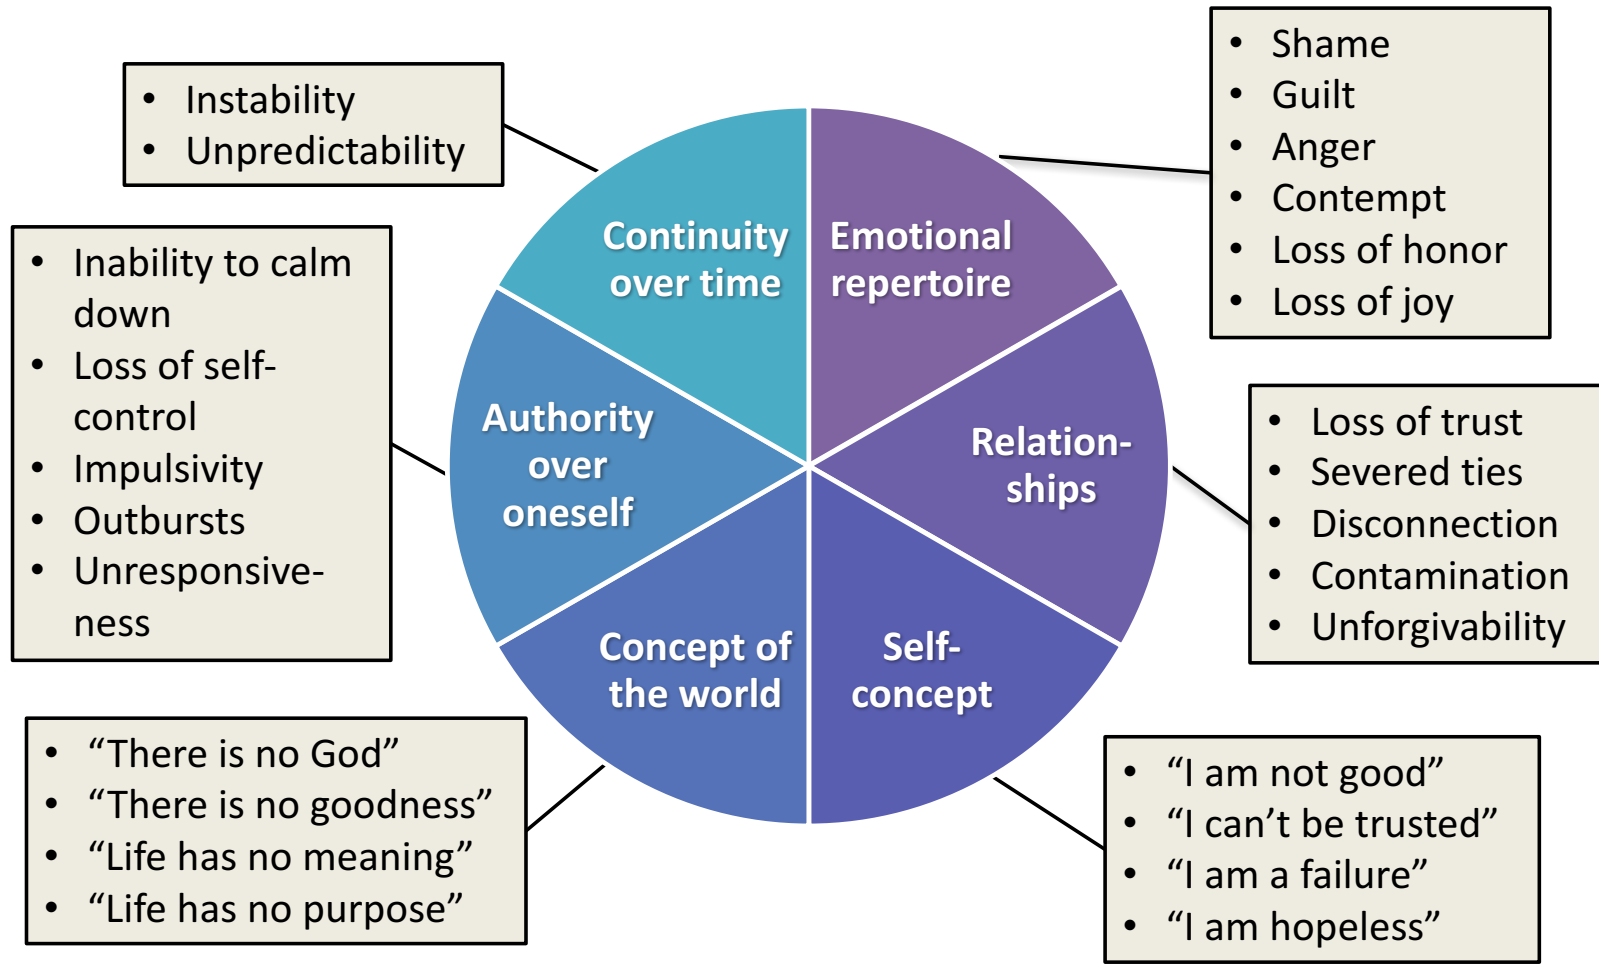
- Instability
- Unpredictability

- Shame
- Guilt
- Anger
- Contempt
- Loss of honor
- Loss of joy

- Inability to calm down
- Loss of self-control
- Impulsivity
- Outbursts
- Unresponsiveness

Continuity over time

Emotional repertoire

Authority over oneself

Relationships

Concept of the world

Self-concept

- Loss of trust
- Severed ties
- Disconnection
- Contamination
- Unforgivability

- “There is no God”
- “There is no goodness”
- “Life has no meaning”
- “Life has no purpose”

- “I am not good”
- “I can’t be trusted”
- “I am a failure”
- “I am hopeless”